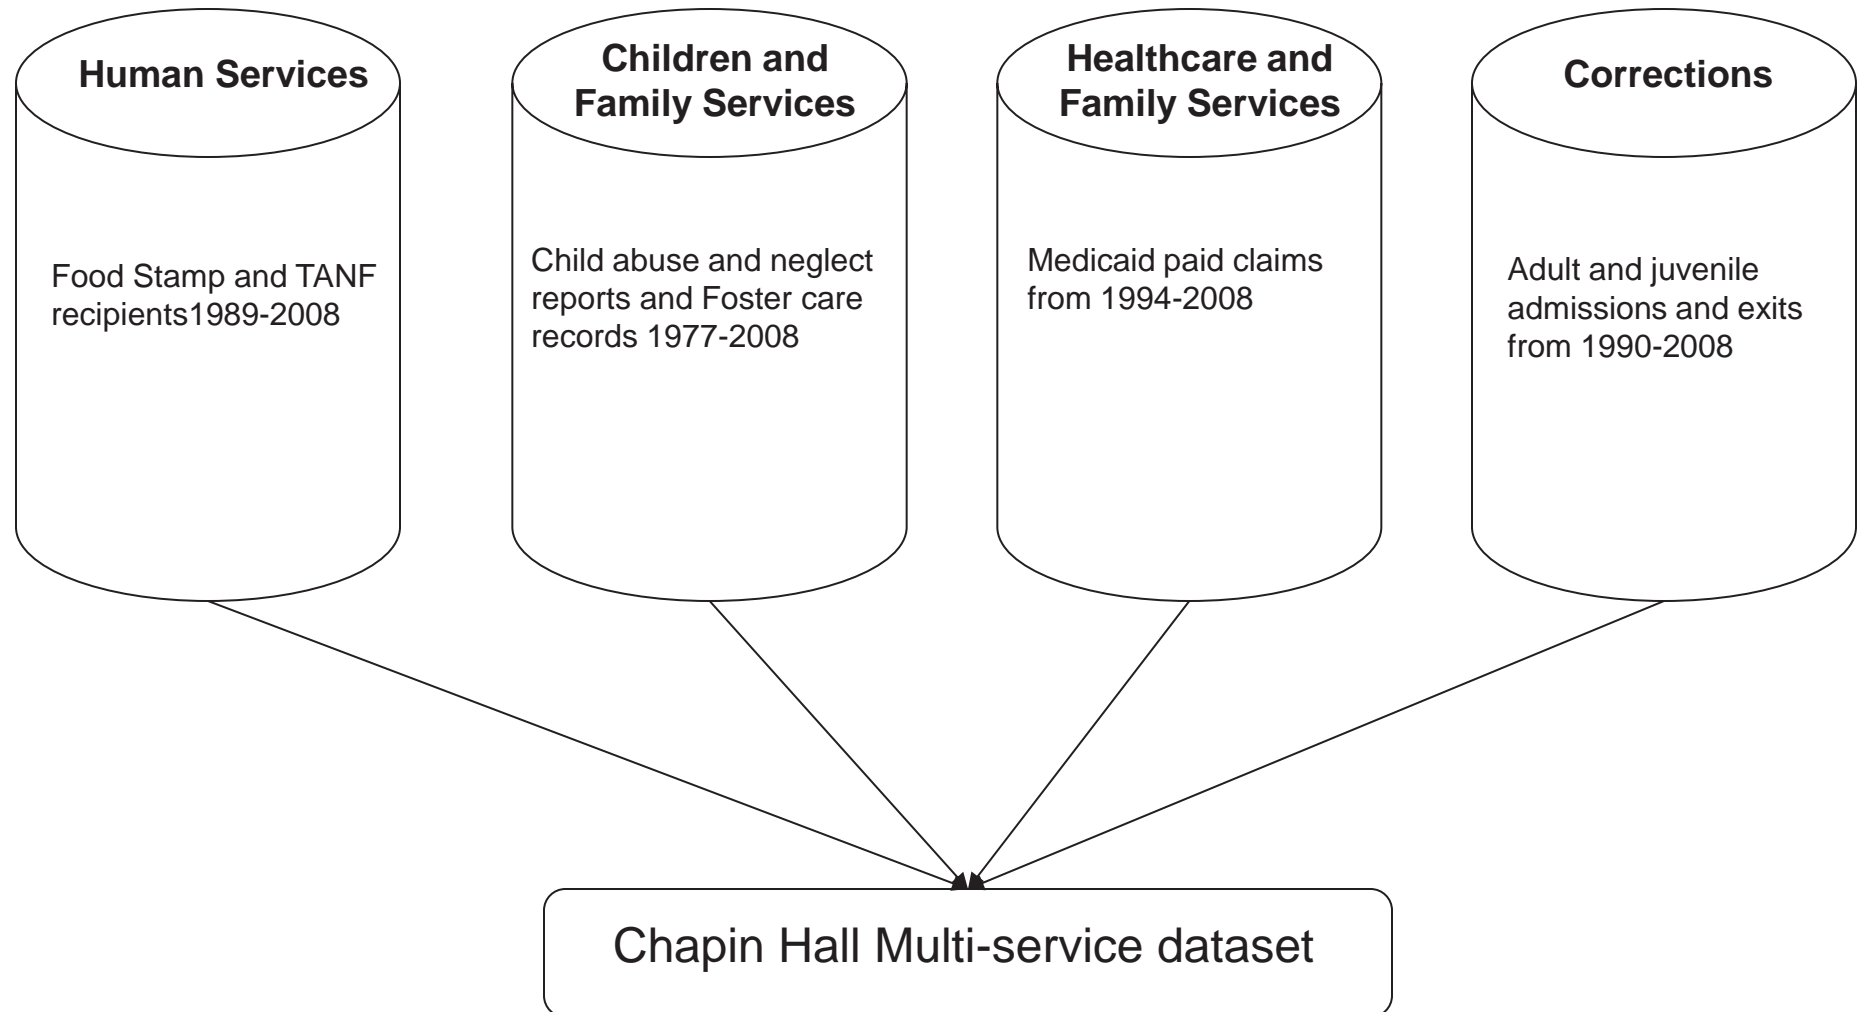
Human Services

Food Stamp and TANF recipients1989-2008

Children and Family Services

Child abuse and neglect reports and Foster care records 1977-2008

Healthcare and Family Services

Medicaid paid claims from 1994-2008

Corrections

Adult and juvenile admissions and exits from 1990-2008

Chapin Hall Multi-service dataset